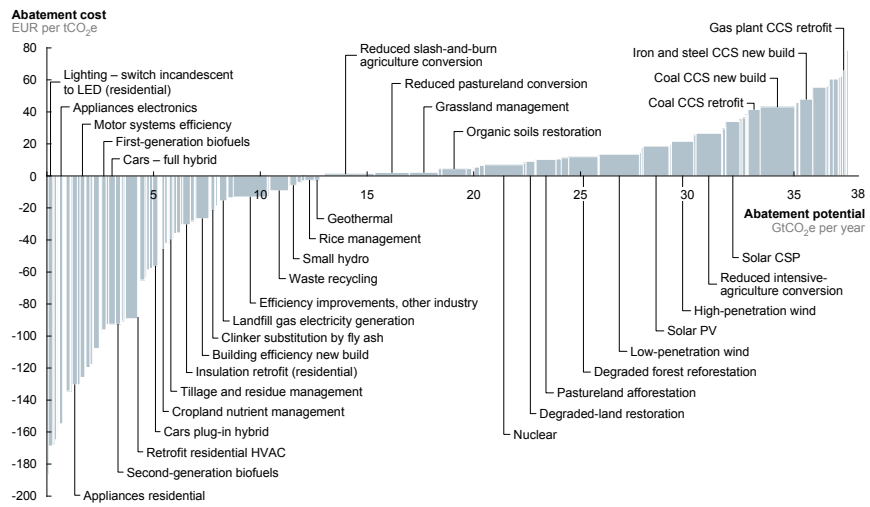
Abatement cost
EUR per $tCO_2e$

80
60
40
20
0
-20
-40
-60
-80
-100
-120
-140
-160
-180
-200

Lighting – switch incandescent to LED (residential)
Appliances electronics
Motor systems efficiency
First-generation biofuels
Cars – full hybrid
Reduced slash-and-burn agriculture conversion
Reduced pastureland conversion
Grassland management
Organic soils restoration
Gas plant CCS retrofit
Iron and steel CCS new build
Coal CCS new build
Coal CCS retrofit

5
10
15
20
25
30
35
38

Abatement potential
$GtCO_2e$ per year

Geothermal
Rice management
Small hydro
Waste recycling
Efficiency improvements, other industry
Landfill gas electricity generation
Clinker substitution by fly ash
Building efficiency new build
Insulation retrofit (residential)
Tillage and residue management
Cropland nutrient management
Cars plug-in hybrid
Retrofit residential HVAC
Second-generation biofuels
Appliances residential
Solar CSP
Reduced intensive-agriculture conversion
High-penetration wind
Solar PV
Low-penetration wind
Degraded forest reforestation
Pastureland afforestation
Degraded-land restoration
Nuclear